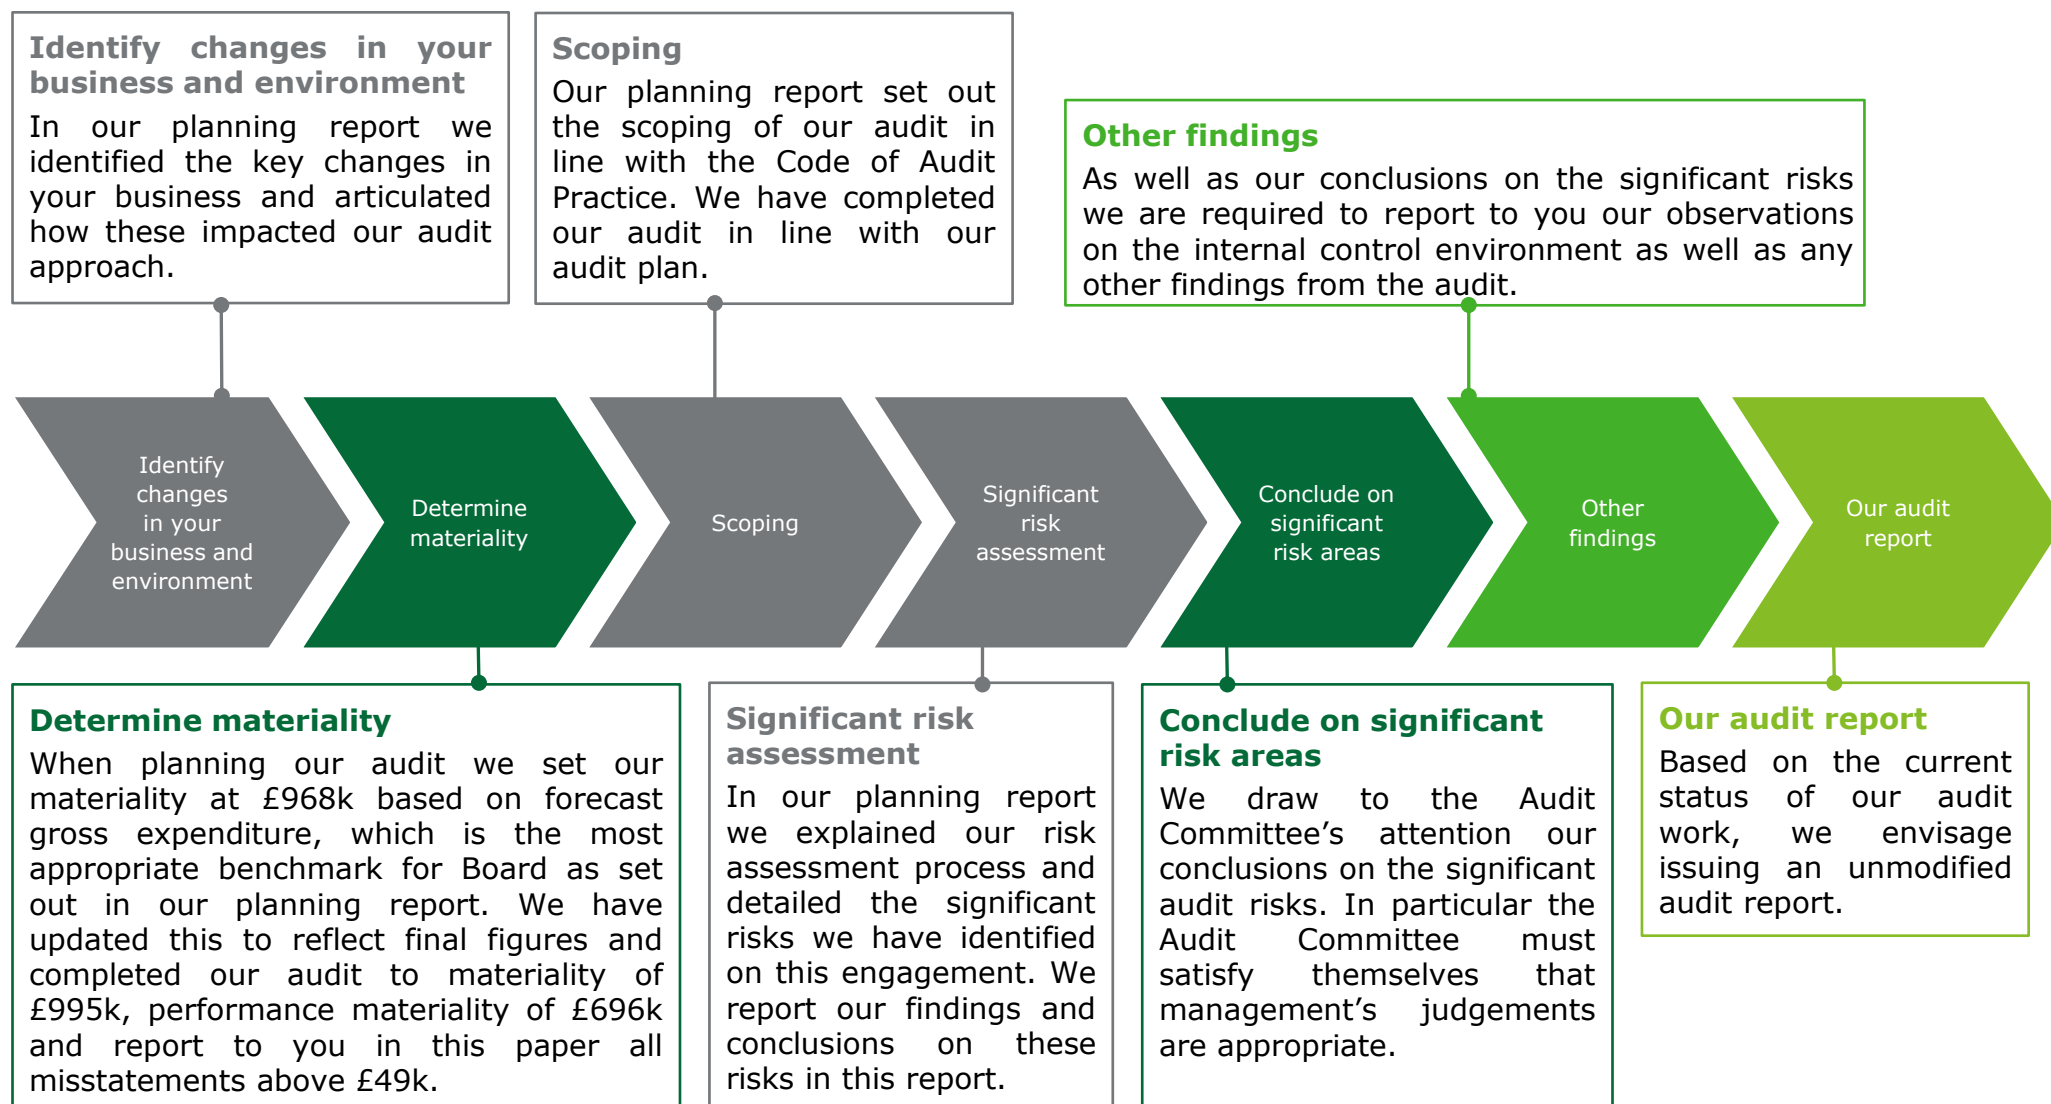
**Identify changes in your business and environment**
In our planning report we identified the key changes in your business and articulated how these impacted our audit approach.

**Scoping**
Our planning report set out the scoping of our audit in line with the Code of Audit Practice. We have completed our audit in line with our audit plan.

**Other findings**
As well as our conclusions on the significant risks we are required to report to you our observations on the internal control environment as well as any other findings from the audit.

Identify changes in your business and environment

Determine materiality

Scoping

Significant risk assessment

Conclude on significant risk areas

Other findings

Our audit report

**Determine materiality**
When planning our audit we set our materiality at £968k based on forecast gross expenditure, which is the most appropriate benchmark for Board as set out in our planning report. We have updated this to reflect final figures and completed our audit to materiality of £995k, performance materiality of £696k and report to you in this paper all misstatements above £49k.

**Significant risk assessment**
In our planning report we explained our risk assessment process and detailed the significant risks we have identified on this engagement. We report our findings and conclusions on these risks in this report.

**Conclude on significant risk areas**
We draw to the Audit Committee's attention our conclusions on the significant audit risks. In particular the Audit Committee must satisfy themselves that management's judgements are appropriate.

**Our audit report**
Based on the current status of our audit work, we envisage issuing an unmodified audit report.